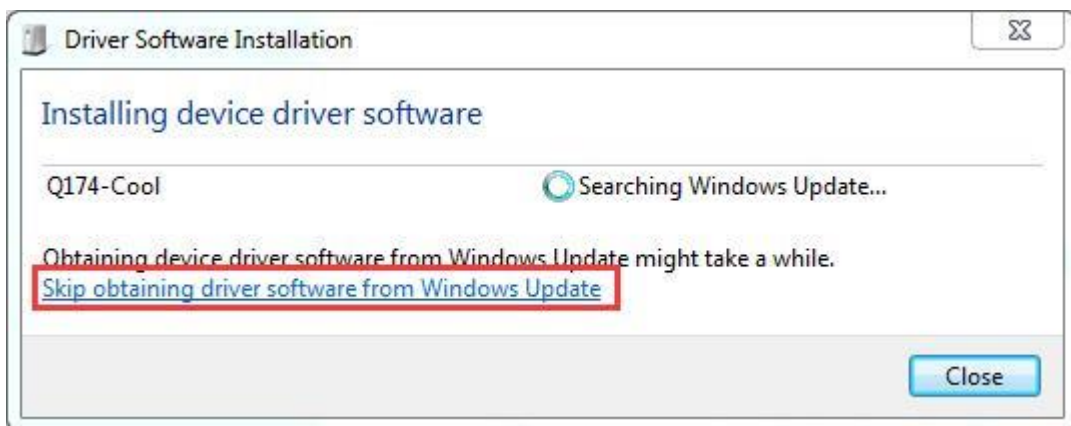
Driver Software Installation

Installing device driver software

Q174-Cool

Searching Windows Update...

Obtaining device driver software from Windows Update might take a while.
Skip obtaining driver software from Windows Update

Close